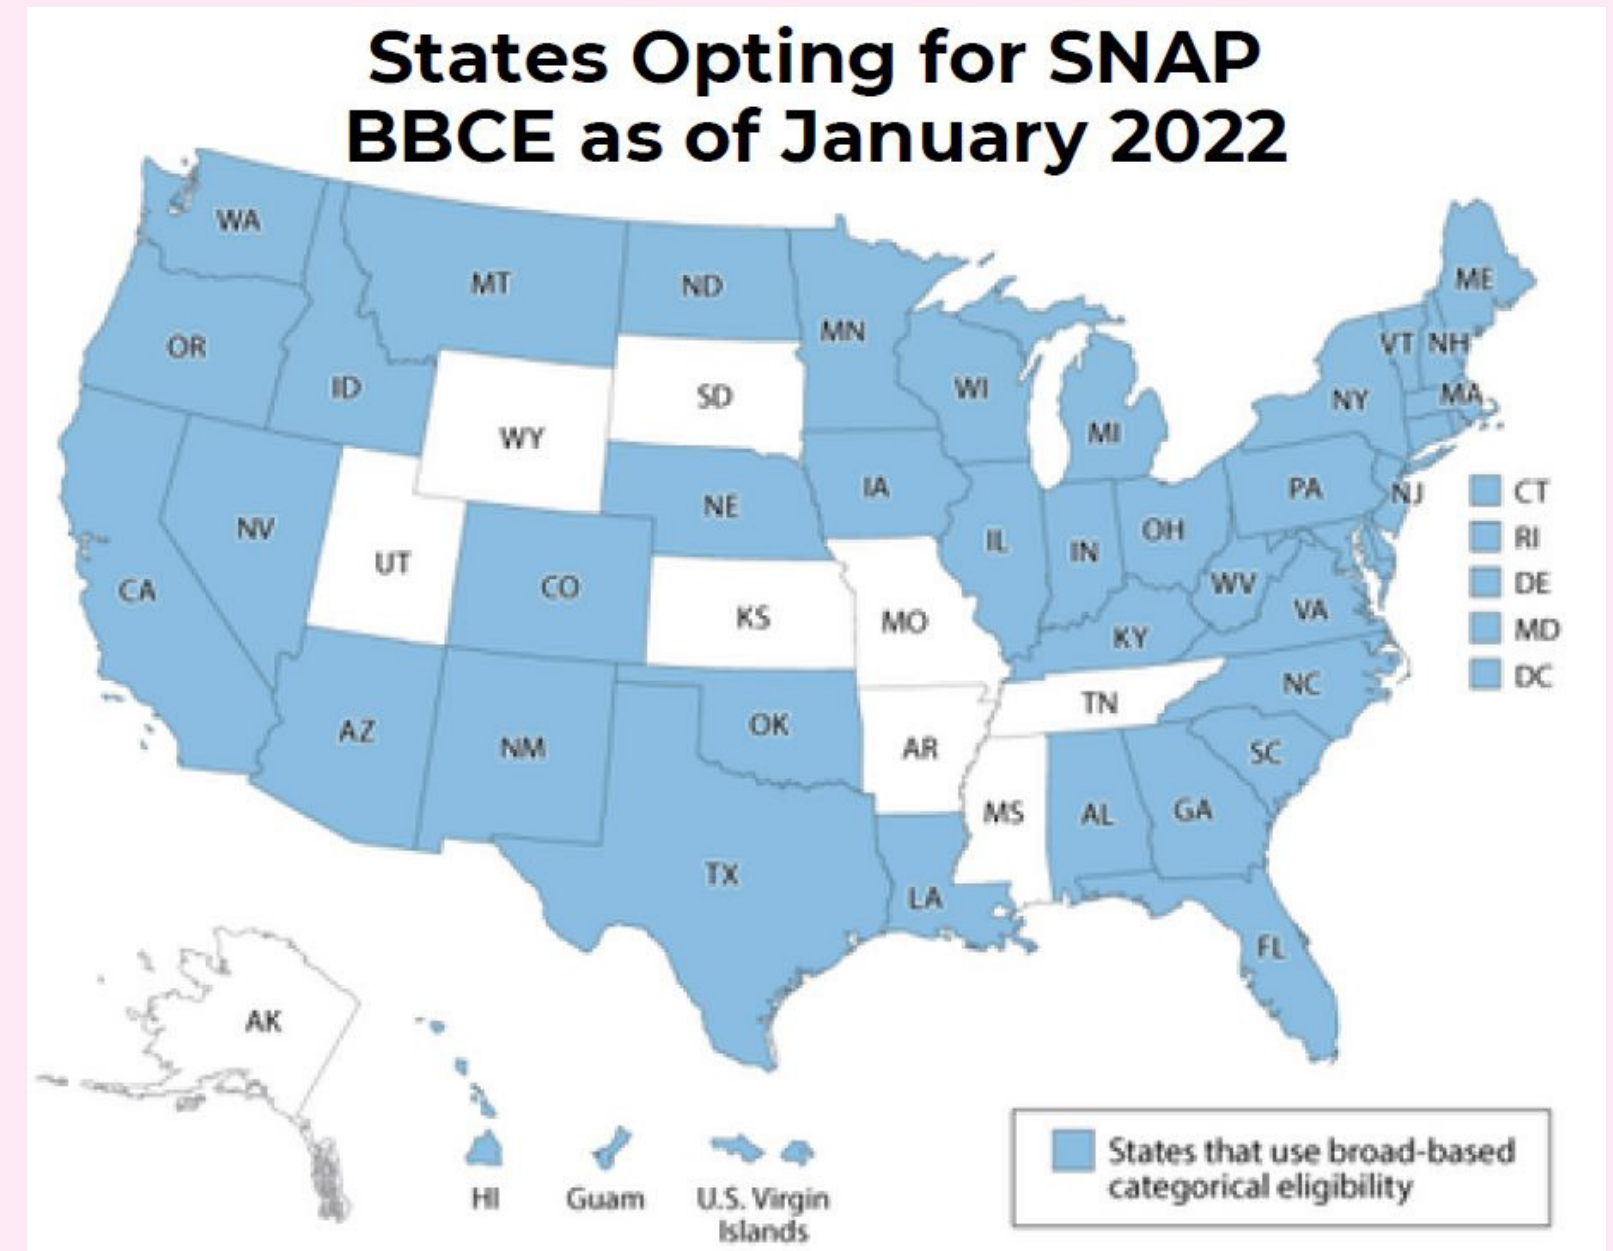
States Opting for SNAP BBCE as of January 2022

WA
MT
ND
MN
OR
ID
SD
WY
WI
MI
NY
VT
NH
ME
MA
NV
UT
CO
NE
IA
IL
IN
OH
PA
NJ
CA
KS
MO
KY
WV
VA
AZ
NM
OK
AR
TN
NC
SC
MS
AL
GA
TX
LA
FL
AK
CT
RI
DE
MD
DC
HI
Guam
U.S. Virgin Islands

States that use broad-based categorical eligibility